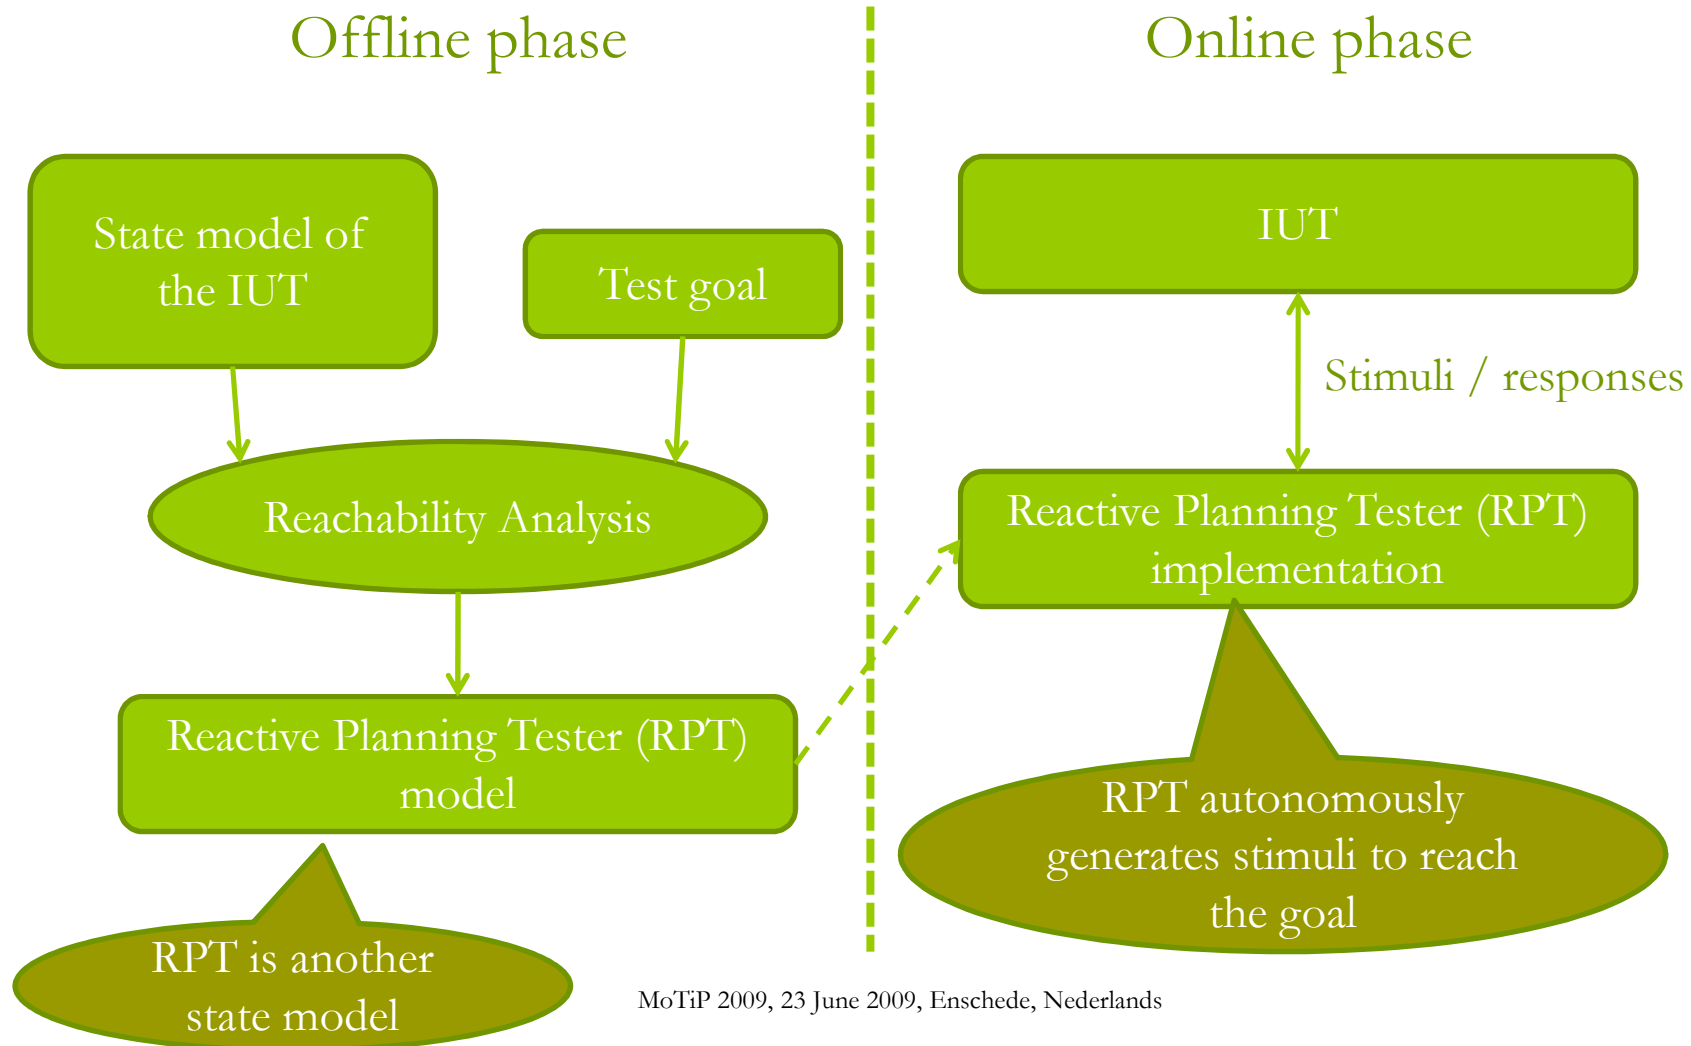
Offline phase

Online phase

State model of the IUT

Test goal

Reachability Analysis

Reactive Planning Tester (RPT) model

RPT is another state model

IUT

Stimuli / responses

Reactive Planning Tester (RPT) implementation

RPT autonomously generates stimuli to reach the goal

MoTiP 2009, 23 June 2009, Enschede, Nederlands